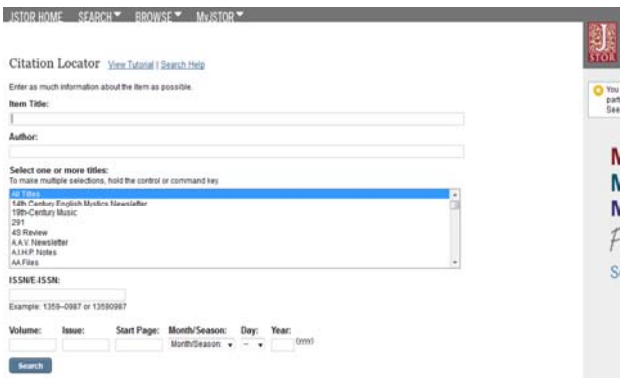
JSTOR HOME SEARCH▼ BROWSE▼ MyJSTOR▼

Citation Locator View Tutorial | Search Help

Enter as much information about the item as possible.

Item Title:

Author:

Select one or more titles:
To make multiple selections, hold the control or command key.

All Titles
14th Century English Mystics Newsletter
19th-Century Music
291
4S Review
A.A.V. Newsletter
A.I.H.P. Notes
AA Files

ISSN/E-ISSN:

Example: 1359–0987 or 13590987

Volume: Issue: Start Page: Month/Season: Day: Year:
Month/Season: ▾ -- ▾ (yyyy)

Search

You
part
See

M
M
M
F
Se